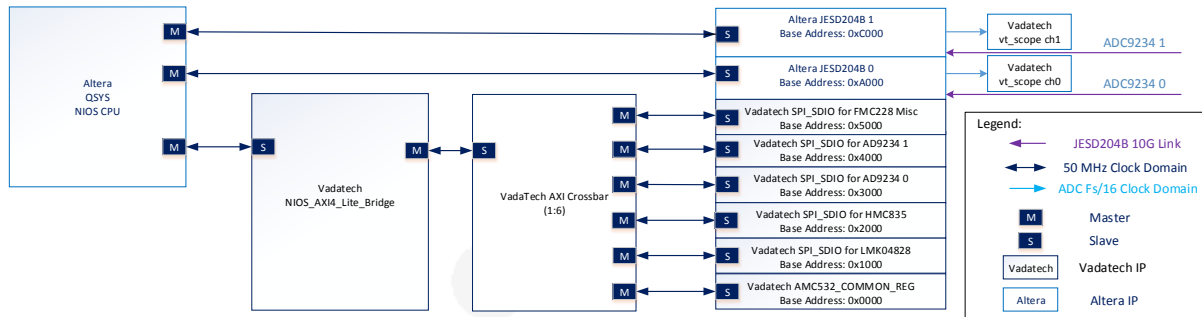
Altera
QSYS
NIOS CPU

M

M

M

S

Vadatech
NIOS_AXI4_Lite_Bridge

M

S

VadaTech AXI Crossbar
(1:6)

M

M

M

M

M

M

S
Altera JESD204B 1
Base Address: 0xC000

S
Altera JESD204B 0
Base Address: 0xA000

S
Vadatech SPI_SDIO for FMC228 Misc
Base Address: 0x5000

S
Vadatech SPI_SDIO for AD9234 1
Base Address: 0x4000

S
Vadatech SPI_SDIO for AD9234 0
Base Address: 0x3000

S
Vadatech SPI_SDIO for HMC835
Base Address: 0x2000

S
Vadatech SPI_SDIO for LMK04828
Base Address: 0x1000

S
Vadatech AMC532_COMMON_REG
Base Address: 0x0000

Vadatech
vt_scope ch1

ADC9234 1

Vadatech
vt_scope ch0

ADC9234 0

Legend:
JESD204B 10G Link
50 MHz Clock Domain
ADC Fs/16 Clock Domain
M Master
S Slave
Vadatech Vadatech IP
Altera Altera IP